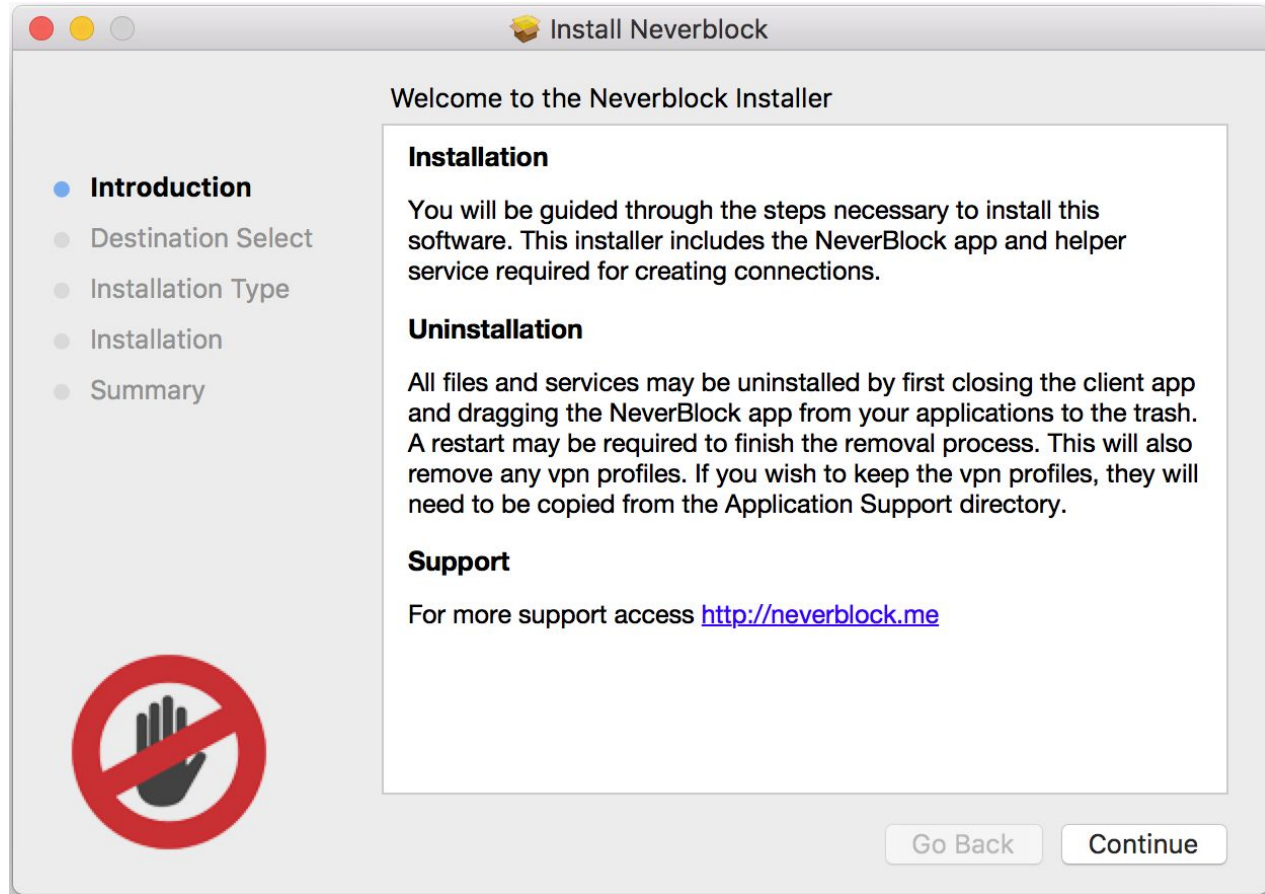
Install Neverblock

Welcome to the Neverblock Installer

Introduction
Destination Select
Installation Type
Installation
Summary

Installation

You will be guided through the steps necessary to install this software. This installer includes the NeverBlock app and helper service required for creating connections.

Uninstallation

All files and services may be uninstalled by first closing the client app and dragging the NeverBlock app from your applications to the trash. A restart may be required to finish the removal process. This will also remove any vpn profiles. If you wish to keep the vpn profiles, they will need to be copied from the Application Support directory.

Support

For more support access http://neverblock.me

Go Back
Continue